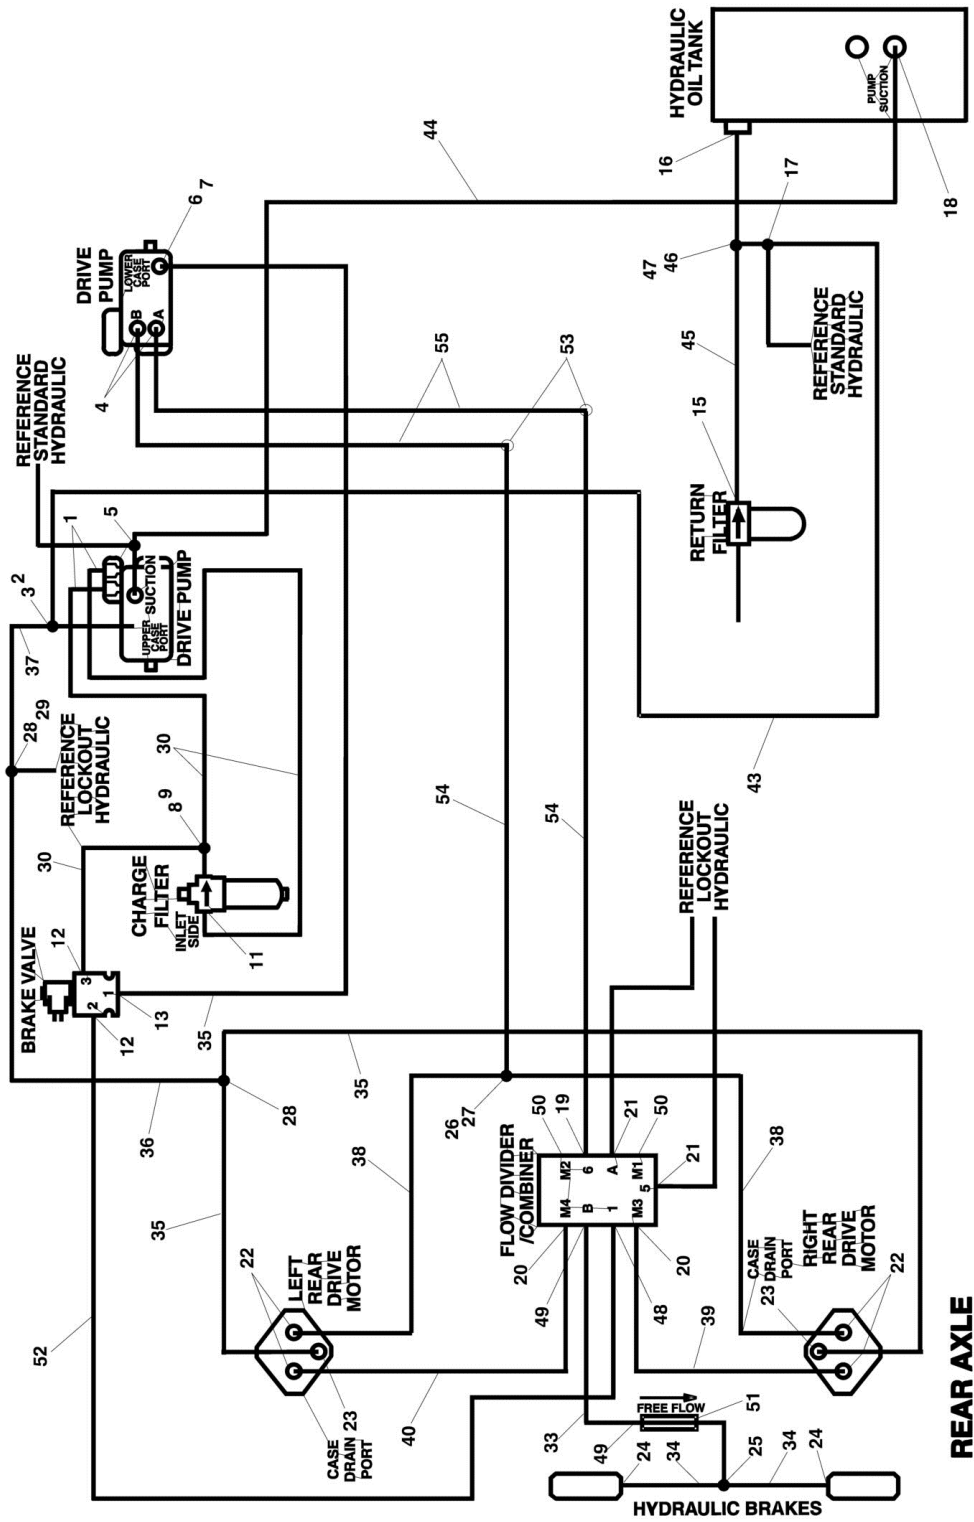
HYDRAULIC OIL TANK
PUMP SUCTION
18
16
17
47
46
44
6
7
DRIVE PUMP
LOWER CASE PORT
B
A
4
REFERENCE STANDARD HYDRAULIC
55
53
45
REFERENCE STANDARD HYDRAULIC
15
RETURN FILTER
1
5
2
3
37
SUCTION
UPPER CASE PORT
DRIVE PUMP
28
29
REFERENCE LOCKOUT HYDRAULIC
30
9
8
30
CHARGE FILTER
INLET SIDE
11
12
BRAKE VALVE
3
2
1
12
13
35
54
54
43
REFERENCE LOCKOUT HYDRAULIC
35
36
28
26
27
50
19
21
50
FLOW DIVIDER /COMBINER
M2
6
A
M4
B
1
M1
5
M3
21
38
38
35
20
20
LEFT REAR DRIVE MOTOR
22
49
48
CASE 23 DRAIN PORT
RIGHT REAR DRIVE MOTOR
22
39
52
23
CASE DRAIN PORT
40
33
FREE FLOW
51
49
24
34
25
34
24
HYDRAULIC BRAKES
REAR AXLE